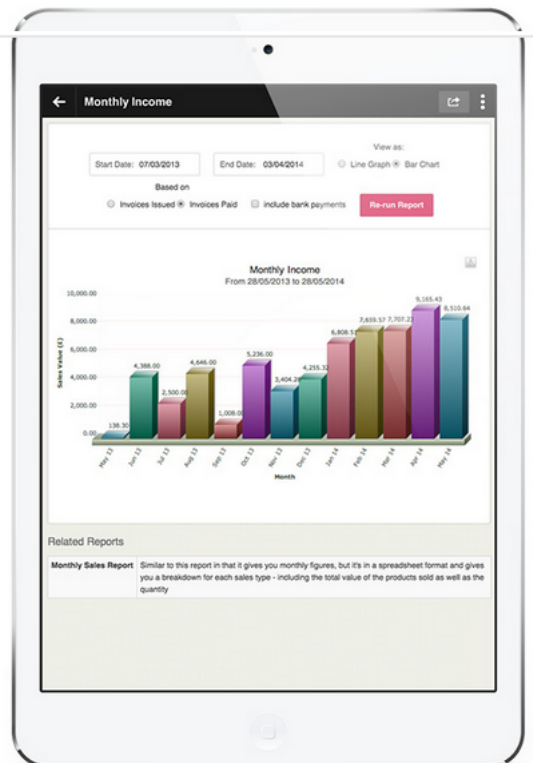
Monthly Income

Start Date: 07/03/2013

End Date: 03/04/2014

View as:

Line Graph Bar Chart

Based on

Invoices Issued Invoices Paid

Include bank payments

Re-run Report

Monthly Income

From 28/05/2013 to 28/05/2014

10,000.00

8,000.00

6,000.00

4,000.00

2,000.00

0.00

Sales Value (£)

0.00

138.30

4,388.00

2,500.00

4,646.00

1,008.00

5,236.00

3,404.20

4,255.32

6,808.51

7,659.57

7,707.21

9,165.43

8,510.64

May 13

Jun 13

Jul 13

Aug 13

Sep 13

Oct 13

Nov 13

Dec 13

Jan 14

Feb 14

Mar 14

Apr 14

May 14

Month

Related Reports

| Monthly Sales Report | Similar to this report in that it gives you monthly figures, but it's in a spreadsheet format and gives you a breakdown for each sales type - including the total value of the products sold as well as the quantity |
|---|---|